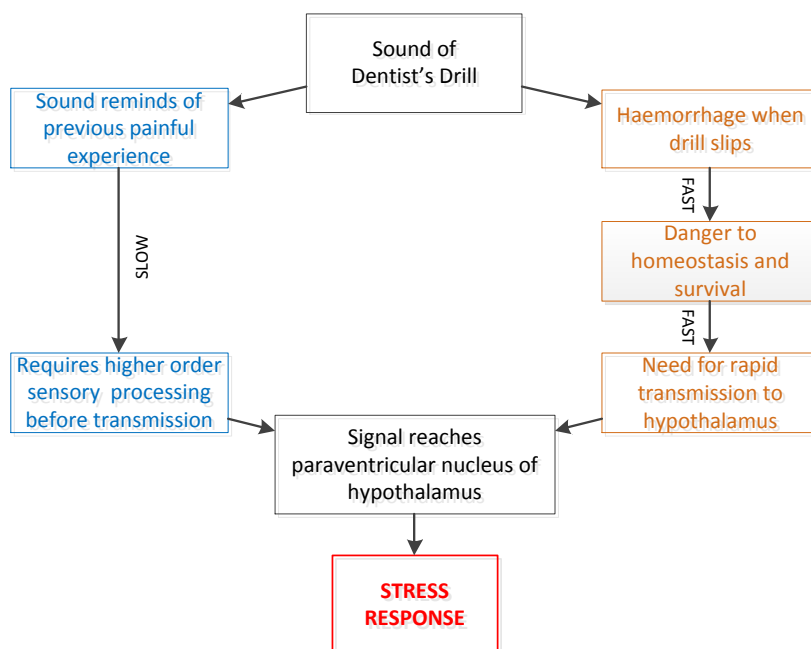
Sound of Dentist’s Drill

Sound reminds of previous painful experience

SLOW

Requires higher order sensory processing before transmission

Haemorrhage when drill slips

FAST

Danger to homeostasis and survival

FAST

Need for rapid transmission to hypothalamus

Signal reaches paraventricular nucleus of hypothalamus

STRESS RESPONSE